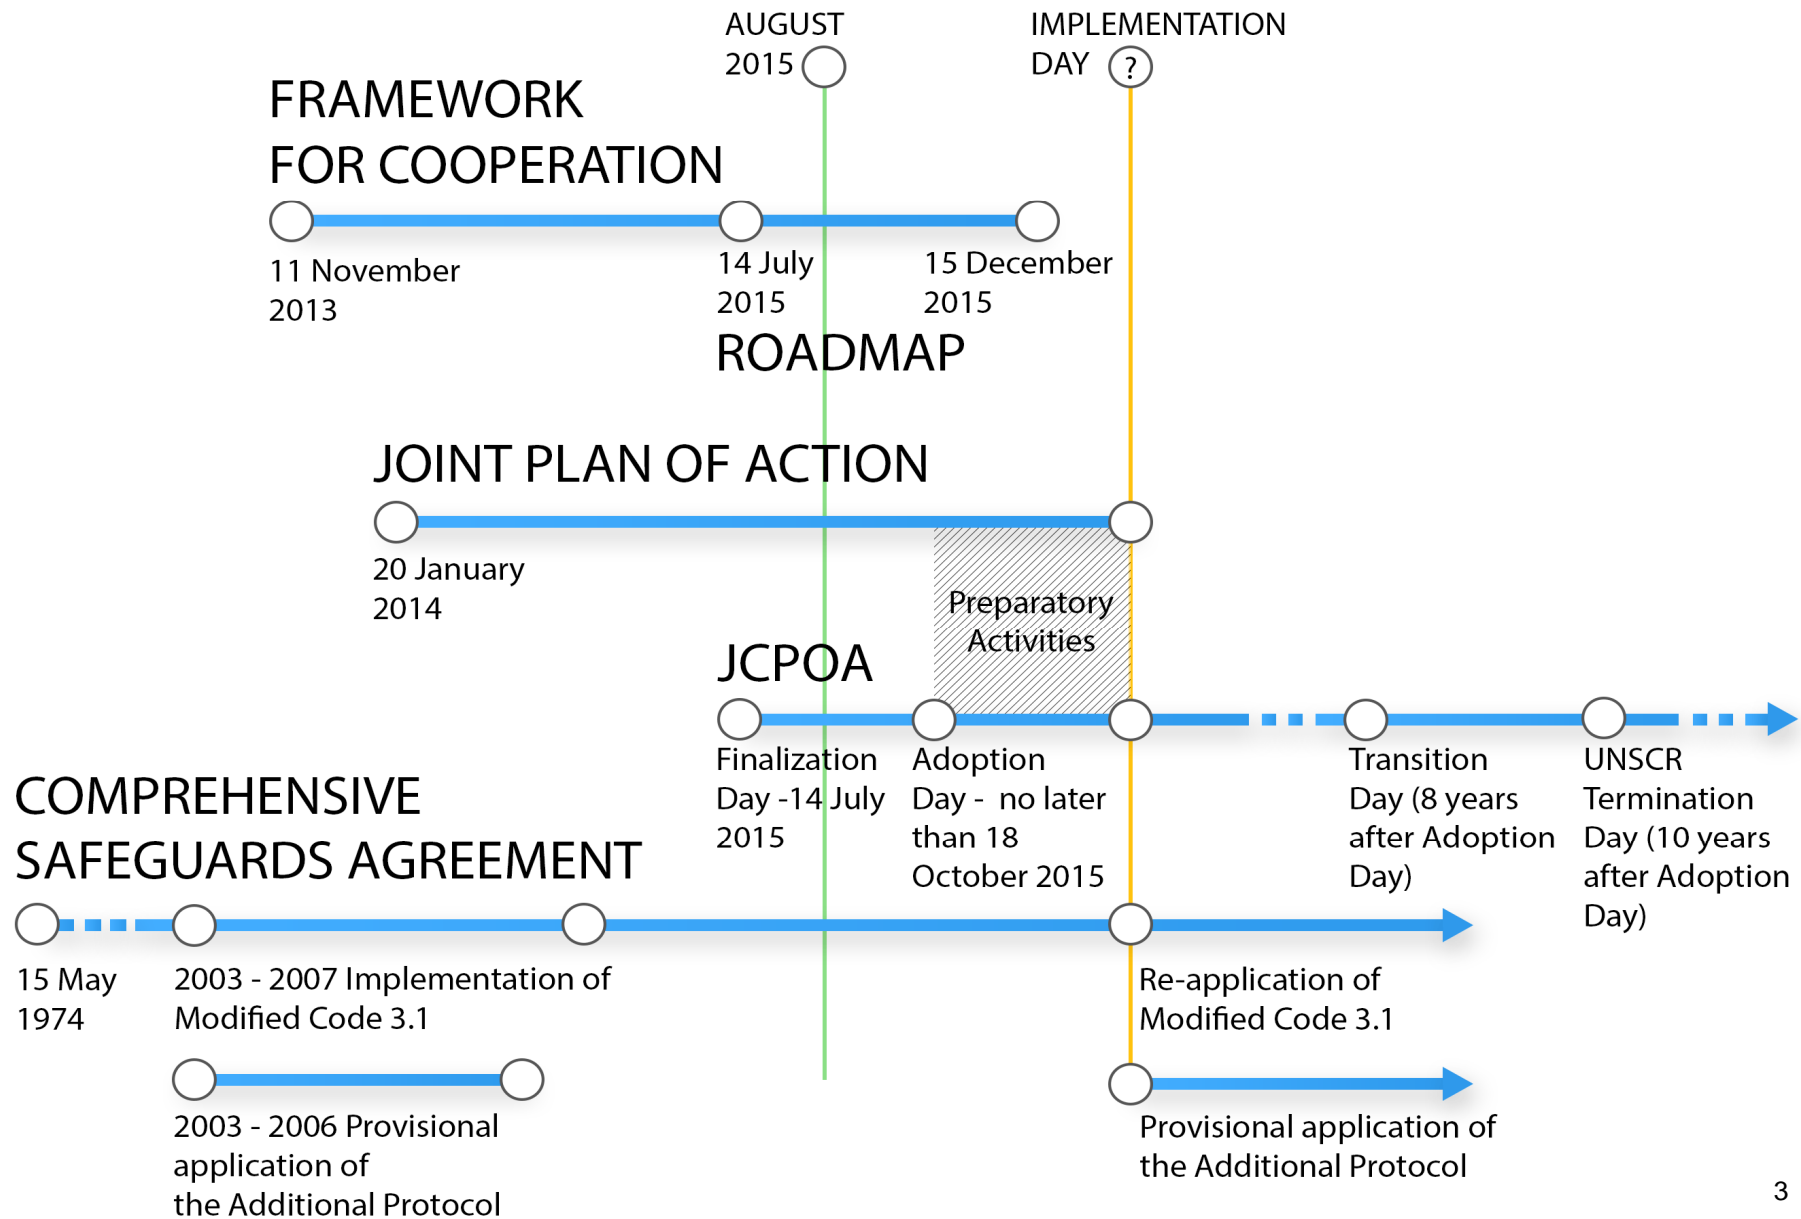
AUGUST 2015

IMPLEMENTATION DAY ?

FRAMEWORK FOR COOPERATION

11 November 2013

14 July 2015

15 December 2015

ROADMAP

JOINT PLAN OF ACTION

20 January 2014

Preparatory Activities

JCPOA

Finalization Day -14 July 2015

Adoption Day - no later than 18 October 2015

Transition Day (8 years after Adoption Day)

UNSCR Termination Day (10 years after Adoption Day)

COMPREHENSIVE SAFEGUARDS AGREEMENT

15 May 1974

2003 - 2007 Implementation of Modified Code 3.1

Re-application of Modified Code 3.1

2003 - 2006 Provisional application of the Additional Protocol

Provisional application of the Additional Protocol

3